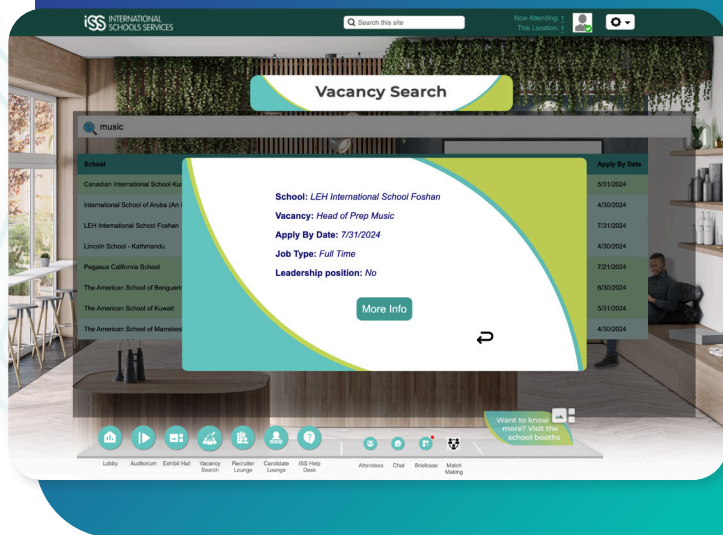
iSS INTERNATIONAL SCHOOLS SERVICES

Search this site

Now Attending:
This Location:

Vacancy Search

music

| School | Apply By Date |
|---|---|
| Canadian International School Kur | 5/31/2024 |
| International School of Aruba (An I | 4/30/2024 |
| LEH International School Foshan | 7/31/2024 |
| Lincoln School - Kathmandu | 4/30/2024 |
| Pegasus California School | 7/21/2024 |
| The American School of Benguer | 6/30/2024 |
| The American School of Kuwait | 5/31/2024 |
| The American School of Marrakes | 4/30/2024 |

School: LEH International School Foshan
Vacancy: Head of Prep Music
Apply By Date: 7/31/2024
Job Type: Full Time
Leadership position: No

More Info

Want to know more? Visit the school booths

Lobby Auditorium Exhibit Hall Vacancy Search Recruiter Lounge Candidate Lounge ISS Help Desk Attendees Chat Briefcase Match Making